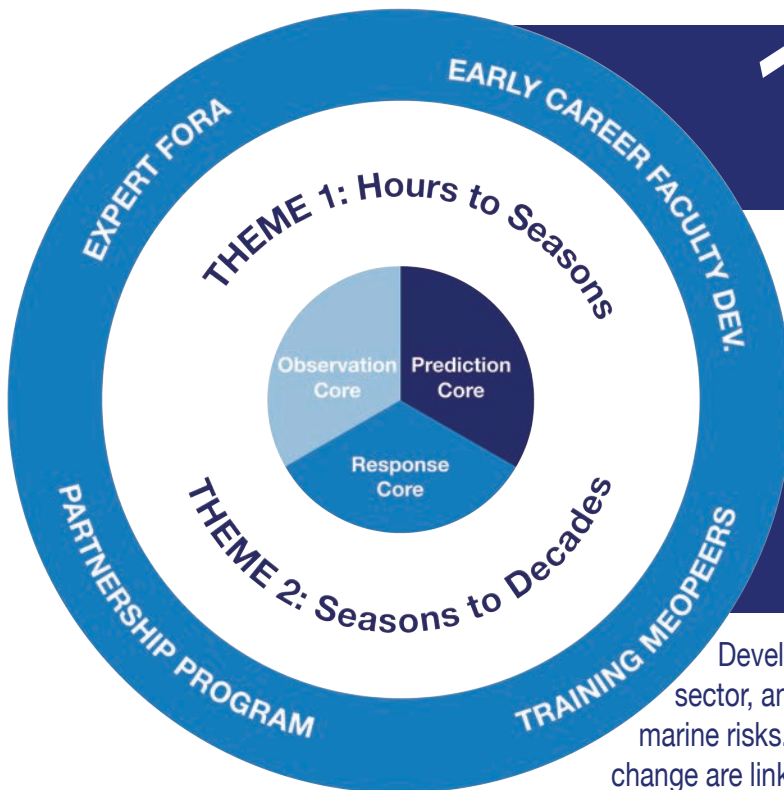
EXPERT FORA

EARLY CAREER FACULTY DEV.

THEME 1: Hours to Seasons

Observation Core

Prediction Core

Response Core

THEME 2: Seasons to Decades

PARTNERSHIP PROGRAM

TRAINING MEOPEERS

Devel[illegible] sector, an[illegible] marine risks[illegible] change are link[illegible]